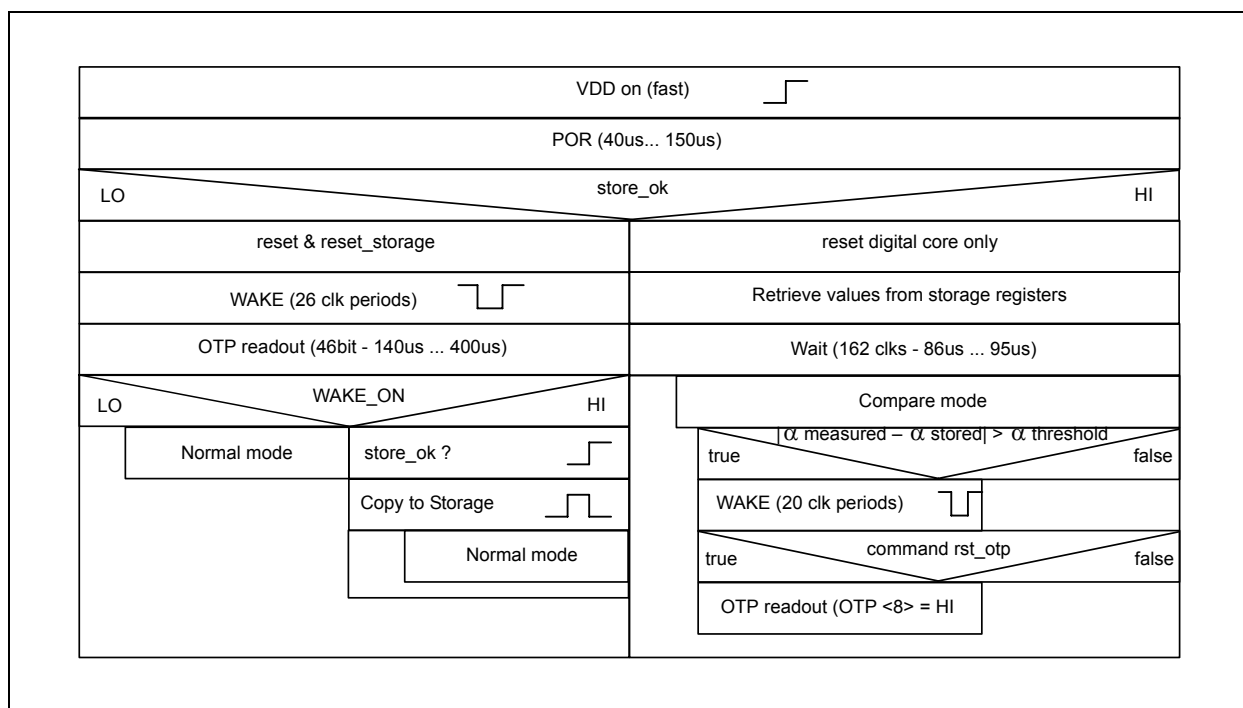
VDD on (fast)

POR (40us... 150us)

LO

store_ok

HI

reset & reset_storage

reset digital core only

WAKE (26 clk periods)

Retrieve values from storage registers

OTP readout (46bit - 140us ... 400us)

Wait (162 clks - 86us ... 95us)

LO

WAKE_ON

HI

Compare mode

Normal mode

store_ok ?

$|\alpha$ measured – $\alpha$ stored$|$ > $\alpha$ threshold

true

false

Copy to Storage

WAKE (20 clk periods)

Normal mode

true

command rst_otp

false

OTP readout (OTP <8> = HI